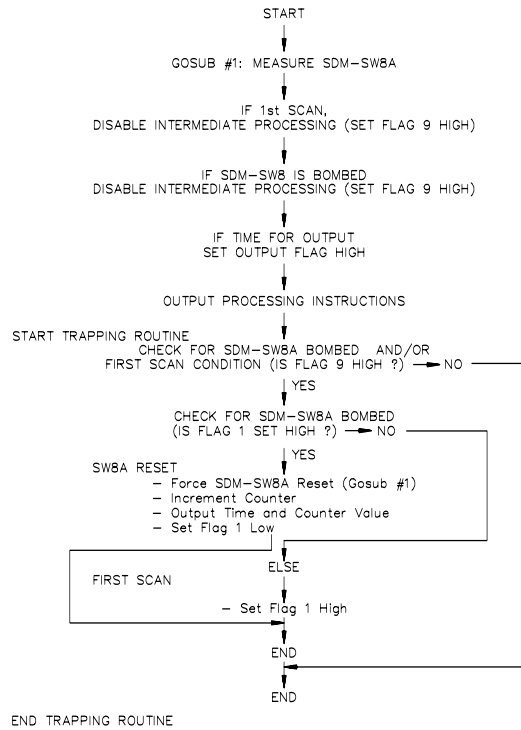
START

GOSUB #1: MEASURE SDM-SW8A

IF 1st SCAN,
DISABLE INTERMEDIATE PROCESSING (SET FLAG 9 HIGH)

IF SDM-SW8 IS BOMBED
DISABLE INTERMEDIATE PROCESSING (SET FLAG 9 HIGH)

IF TIME FOR OUTPUT
SET OUTPUT FLAG HIGH

OUTPUT PROCESSING INSTRUCTIONS

START TRAPPING ROUTINE
CHECK FOR SDM-SW8A BOMBED AND/OR
FIRST SCAN CONDITION (IS FLAG 9 HIGH ?) NO

YES

CHECK FOR SDM-SW8A BOMBED
(IS FLAG 1 SET HIGH ?) NO

YES

SW8A RESET
- Force SDM-SW8A Reset (Gosub #1)
- Increment Counter
- Output Time and Counter Value
- Set Flag 1 Low

ELSE

FIRST SCAN

- Set Flag 1 High

END

END

END TRAPPING ROUTINE